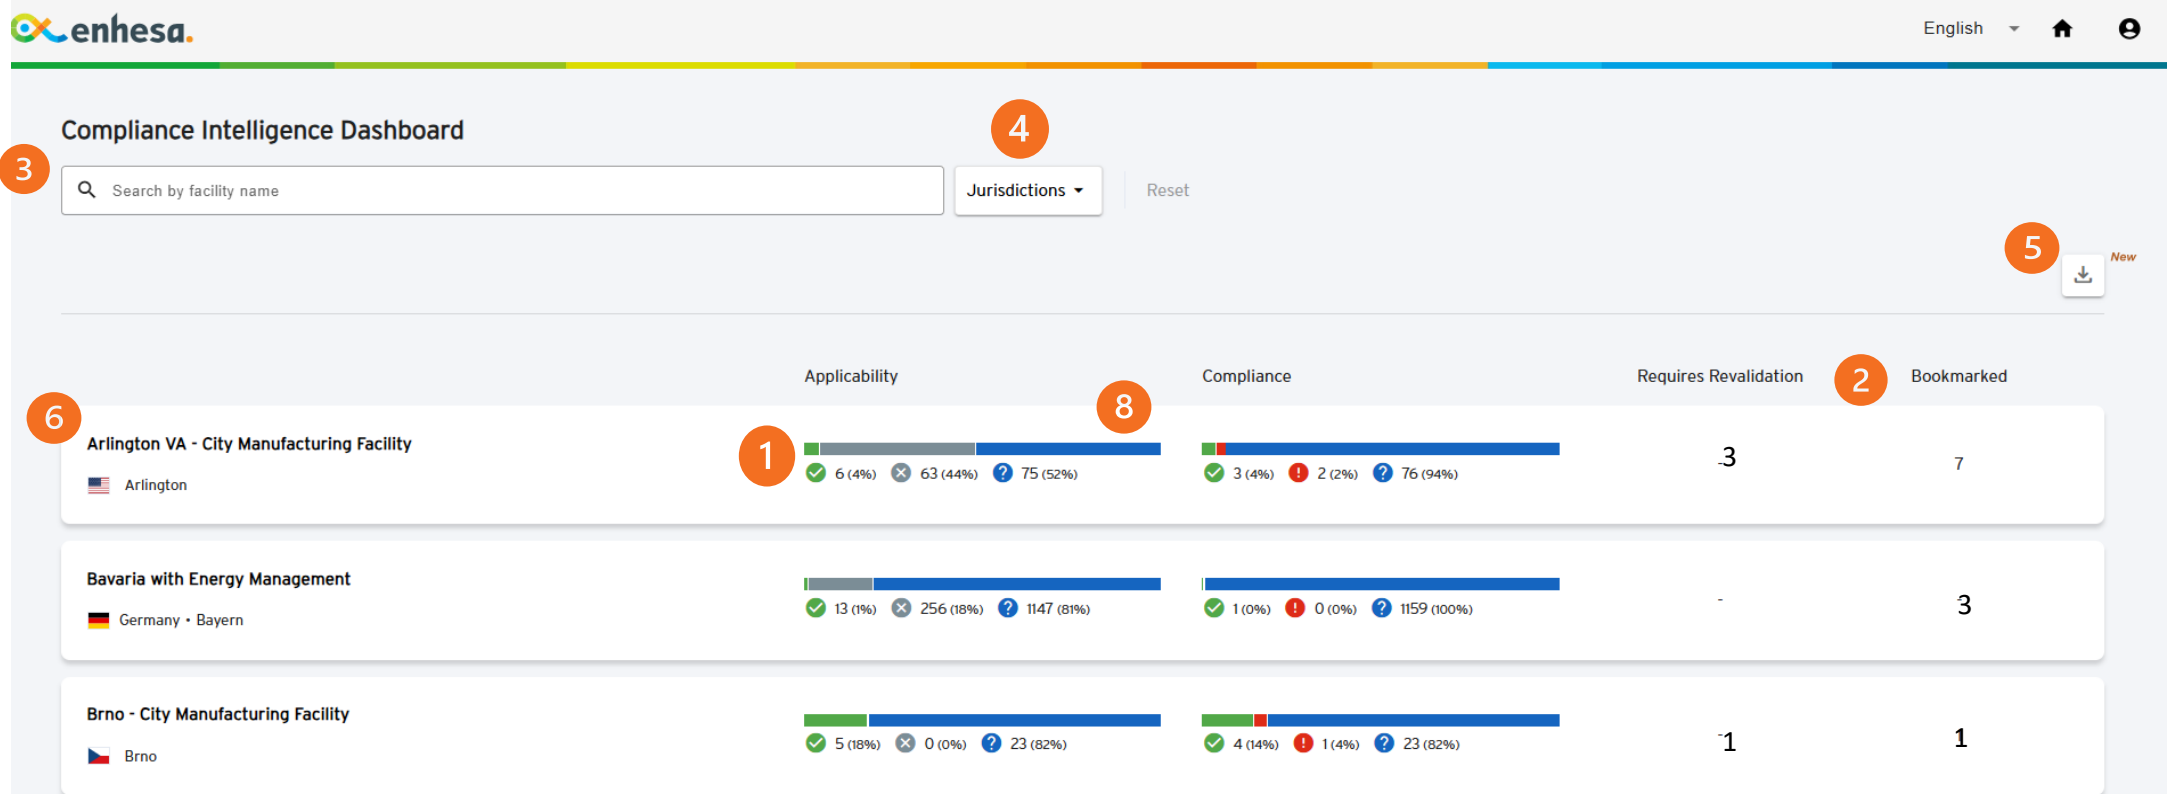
enhesa.

English

Compliance Intelligence Dashboard

4

3

Search by facility name

Jurisdictions

Reset

5

New

Applicability

Compliance

Requires Revalidation

2

Bookmarked

6

8

Arlington VA - City Manufacturing Facility

Arlington

1

6 (4%) 63 (44%) 75 (52%)

3 (4%) 2 (2%) 76 (94%)

3

7

Bavaria with Energy Management

Germany • Bayern

13 (1%) 256 (18%) 1147 (81%)

1 (0%) 0 (0%) 1159 (100%)

-

3

Brno - City Manufacturing Facility

Brno

5 (18%) 0 (0%) 23 (82%)

4 (14%) 1 (4%) 23 (82%)

1

1